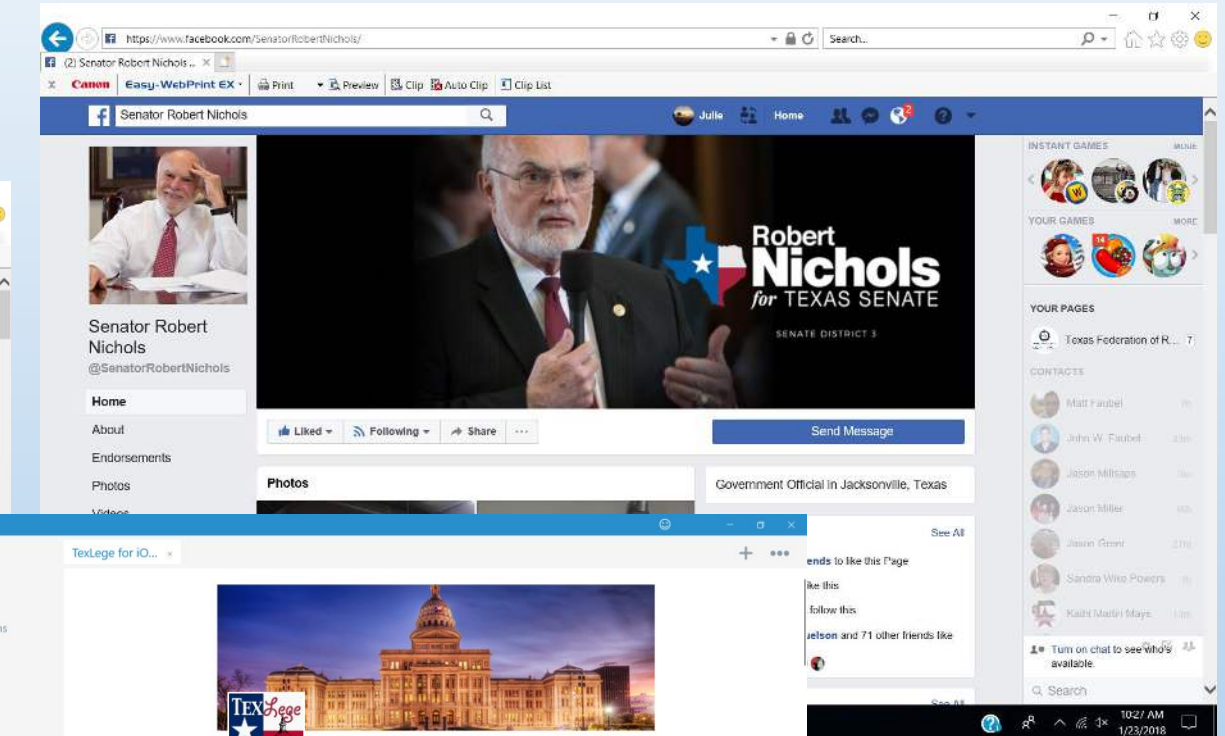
https://www.facebook.com/SenatorRobertNichols/

Search...

(2) Senator Robert Nichols ... ×

Canon Easy-WebPrint EX Print Preview Clip Auto Clip Clip List

Senator Robert Nichols

Julie Home

INSTANT GAMES MORE

YOUR GAMES MORE

Robert Nichols for TEXAS SENATE

SENATE DISTRICT 3

Senator Robert Nichols

@SenatorRobertNichols

Home

About

Endorsements

Photos

Videos

Liked Following Share ···

Send Message

Photos

Government Official in Jacksonville, Texas

See All

ends to like this Page

ke this

follow this

uelson and 71 other friends like

YOUR PAGES

Texas Federation of R... 7

CONTACTS

Matt Faubel

John W. Faubel

Jason Millsaps

Jason Miller

Jason Greer

Sandra Wise Powers

Kathi Martin Mays

Turn on chat to see who's available.

Search

TexLege for iO... ×

TexLege

10:27 AM 1/23/2018